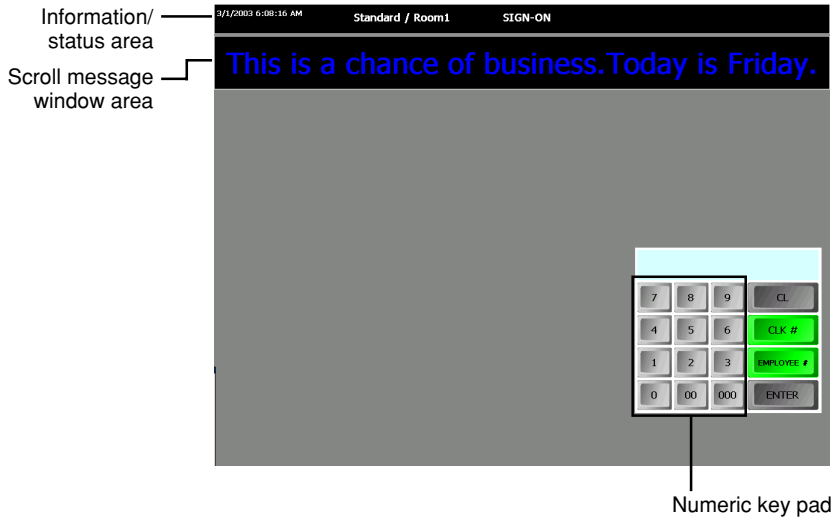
Information/ status area

3/1/2003 6:08:16 AM Standard / Room1 SIGN-ON

Scroll message window area

This is a chance of business.Today is Friday.

7 8 9 CL
4 5 6 CLK #
1 2 3 EMPLOYEE #
0 00 000 ENTER

Numeric key pad